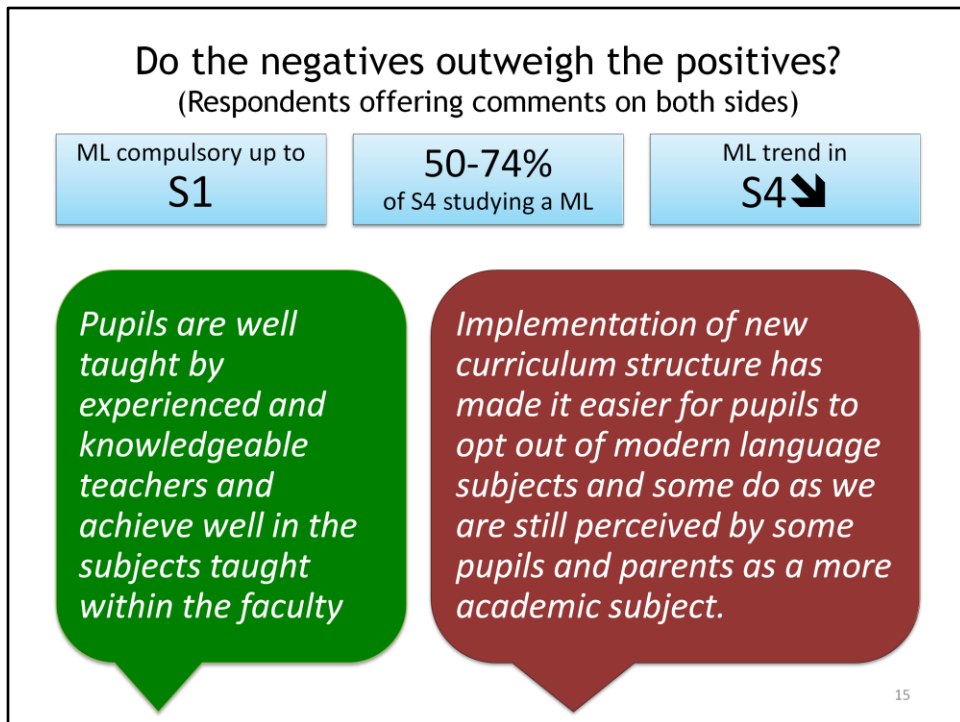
Do the negatives outweigh the positives?
(Respondents offering comments on both sides)

ML compulsory up to
S1

50-74%
of S4 studying a ML

ML trend in
S4

Pupils are well taught by experienced and knowledgeable teachers and achieve well in the subjects taught within the faculty

Implementation of new curriculum structure has made it easier for pupils to opt out of modern language subjects and some do as we are still perceived by some pupils and parents as a more academic subject.

15